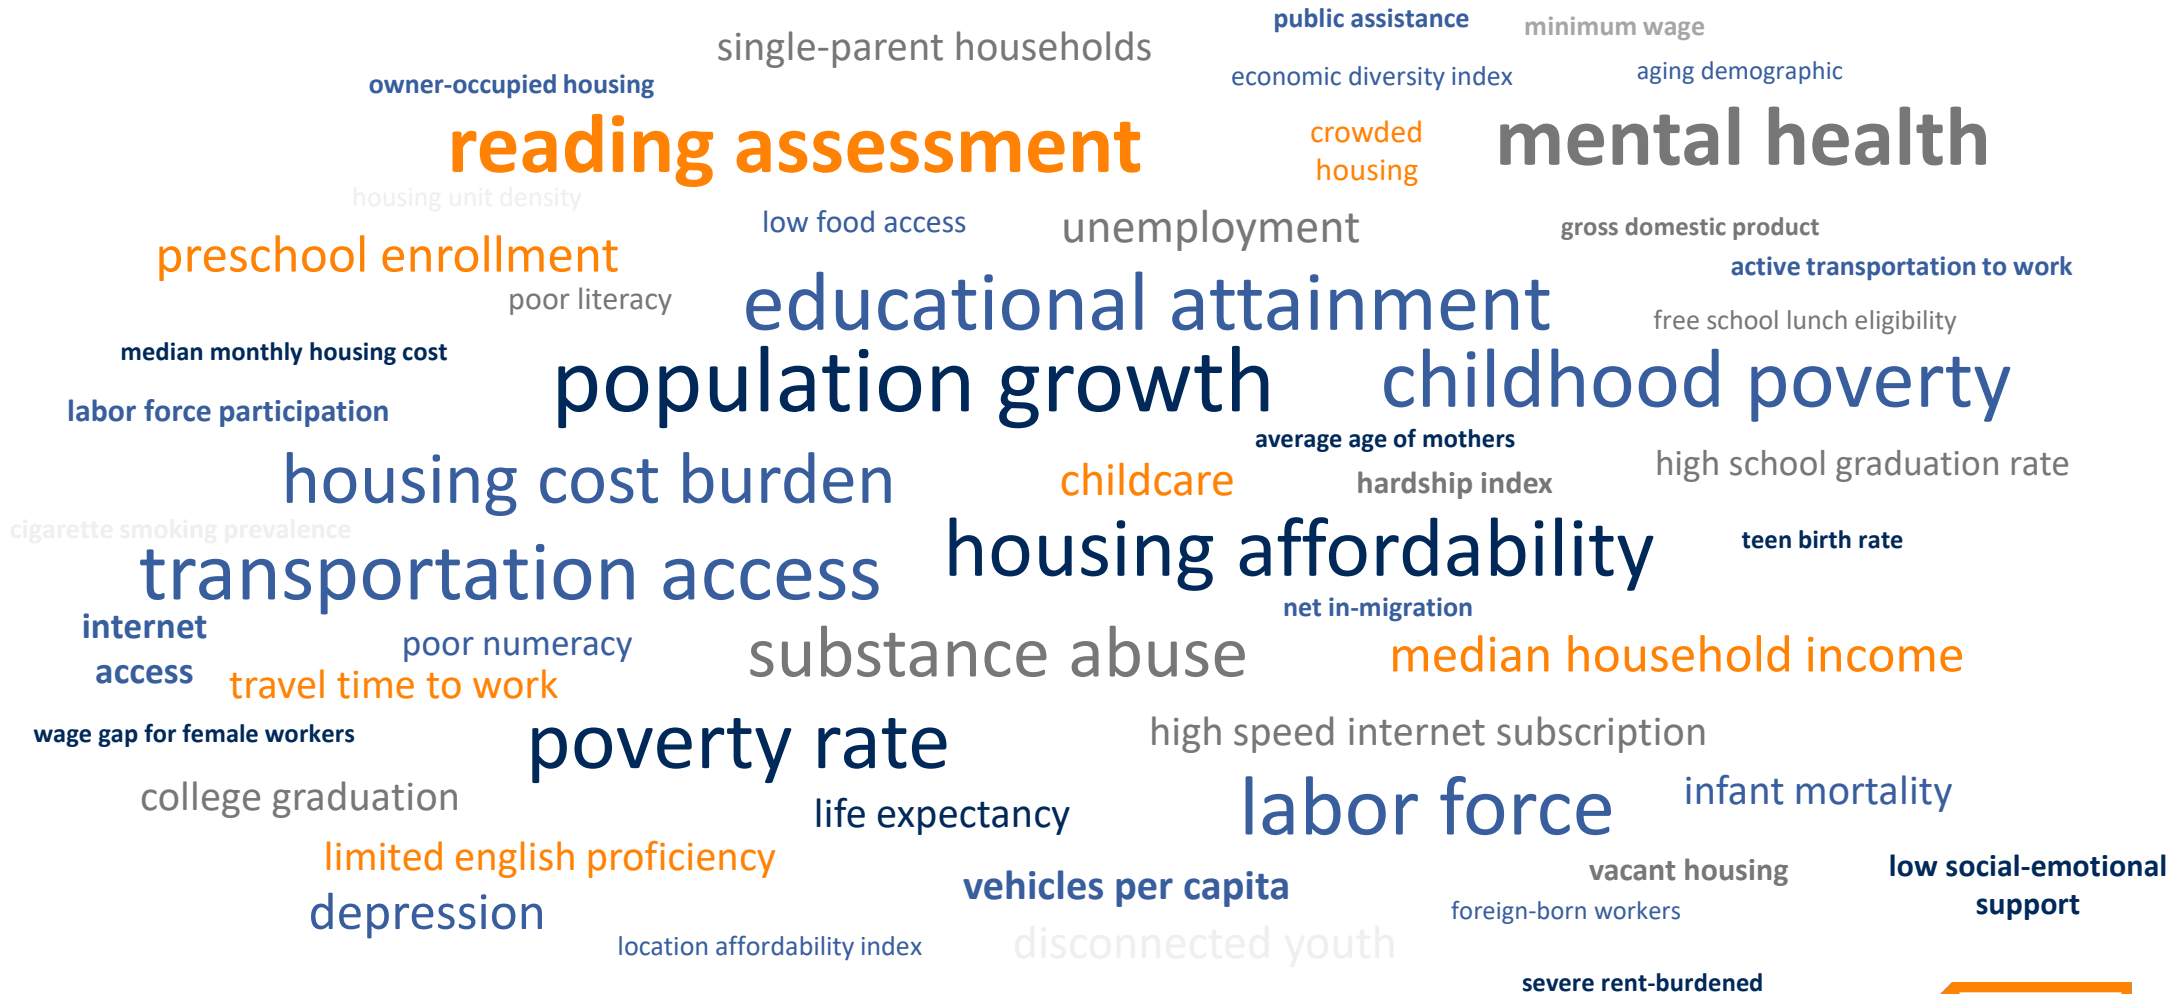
single-parent households

public assistance

minimum wage

owner-occupied housing

economic diversity index

aging demographic

reading assessment

crowded housing

mental health

housing unit density

low food access

unemployment

gross domestic product

preschool enrollment

active transportation to work

poor literacy

educational attainment

free school lunch eligibility

median monthly housing cost

population growth

childhood poverty

labor force participation

average age of mothers

housing cost burden

childcare

hardship index

high school graduation rate

cigarette smoking prevalence

transportation access

housing affordability

teen birth rate

net in-migration

internet access

poor numeracy

substance abuse

median household income

travel time to work

wage gap for female workers

poverty rate

high speed internet subscription

college graduation

life expectancy

labor force

infant mortality

limited english proficiency

vacant housing

low social-emotional support

vehicles per capita

depression

foreign-born workers

location affordability index

disconnected youth

severe rent-burdened